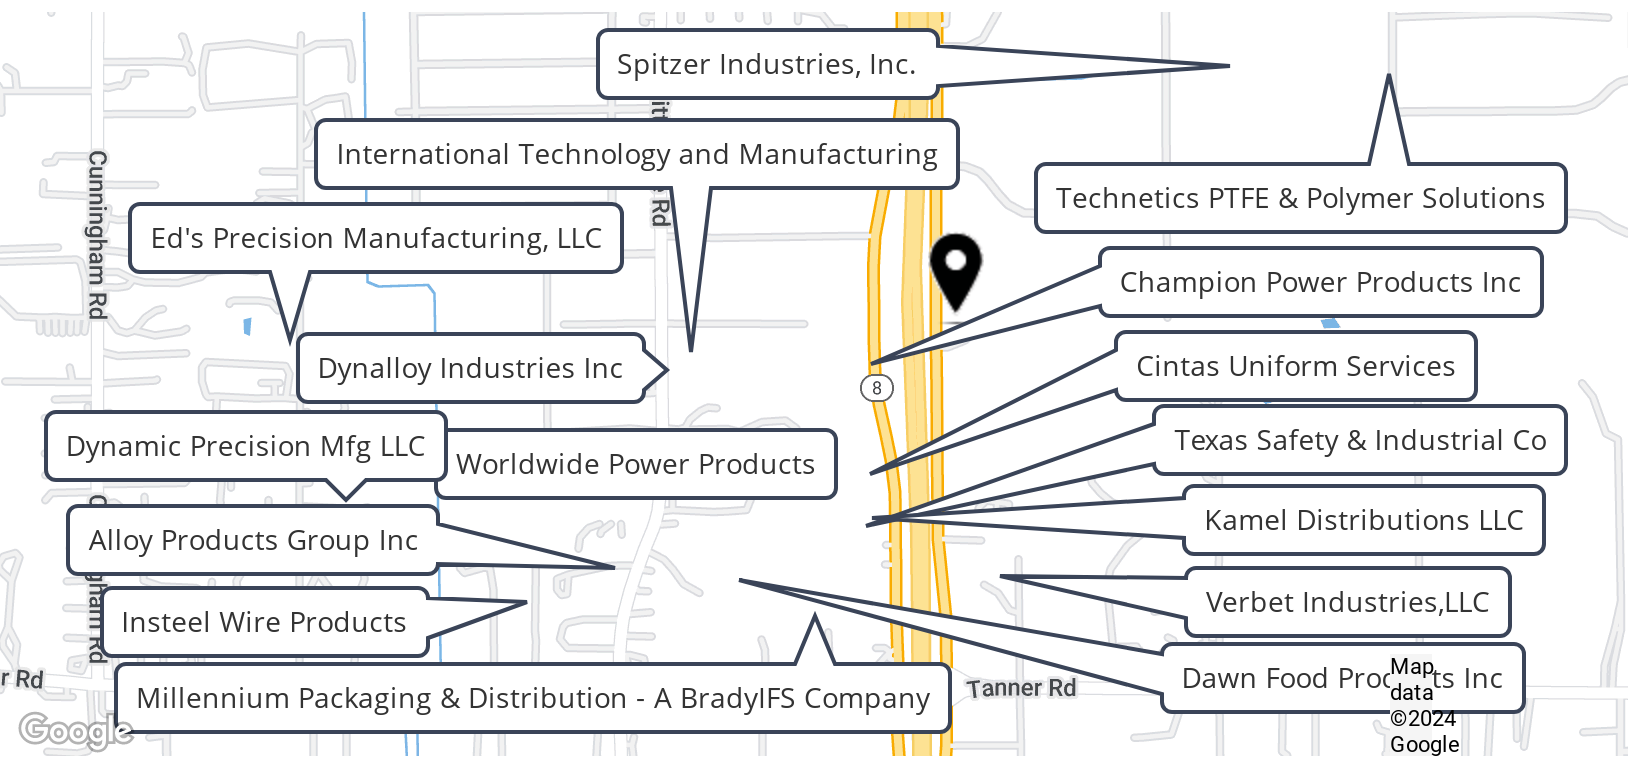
Spitzer Industries, Inc.

International Technology and Manufacturing

Technetics PTFE & Polymer Solutions

Ed's Precision Manufacturing, LLC

Champion Power Products Inc

Dynalloy Industries Inc

Cintas Uniform Services

Dynamic Precision Mfg LLC

Worldwide Power Products

Texas Safety & Industrial Co

Kamel Distributions LLC

Alloy Products Group Inc

Verbet Industries,LLC

Insteel Wire Products

Dawn Food Products Inc

Millennium Packaging & Distribution - A BradyIFS Company

Cunningham Rd

Rd

8

Tanner Rd

r Rd

Google

Map data ©2024 Google